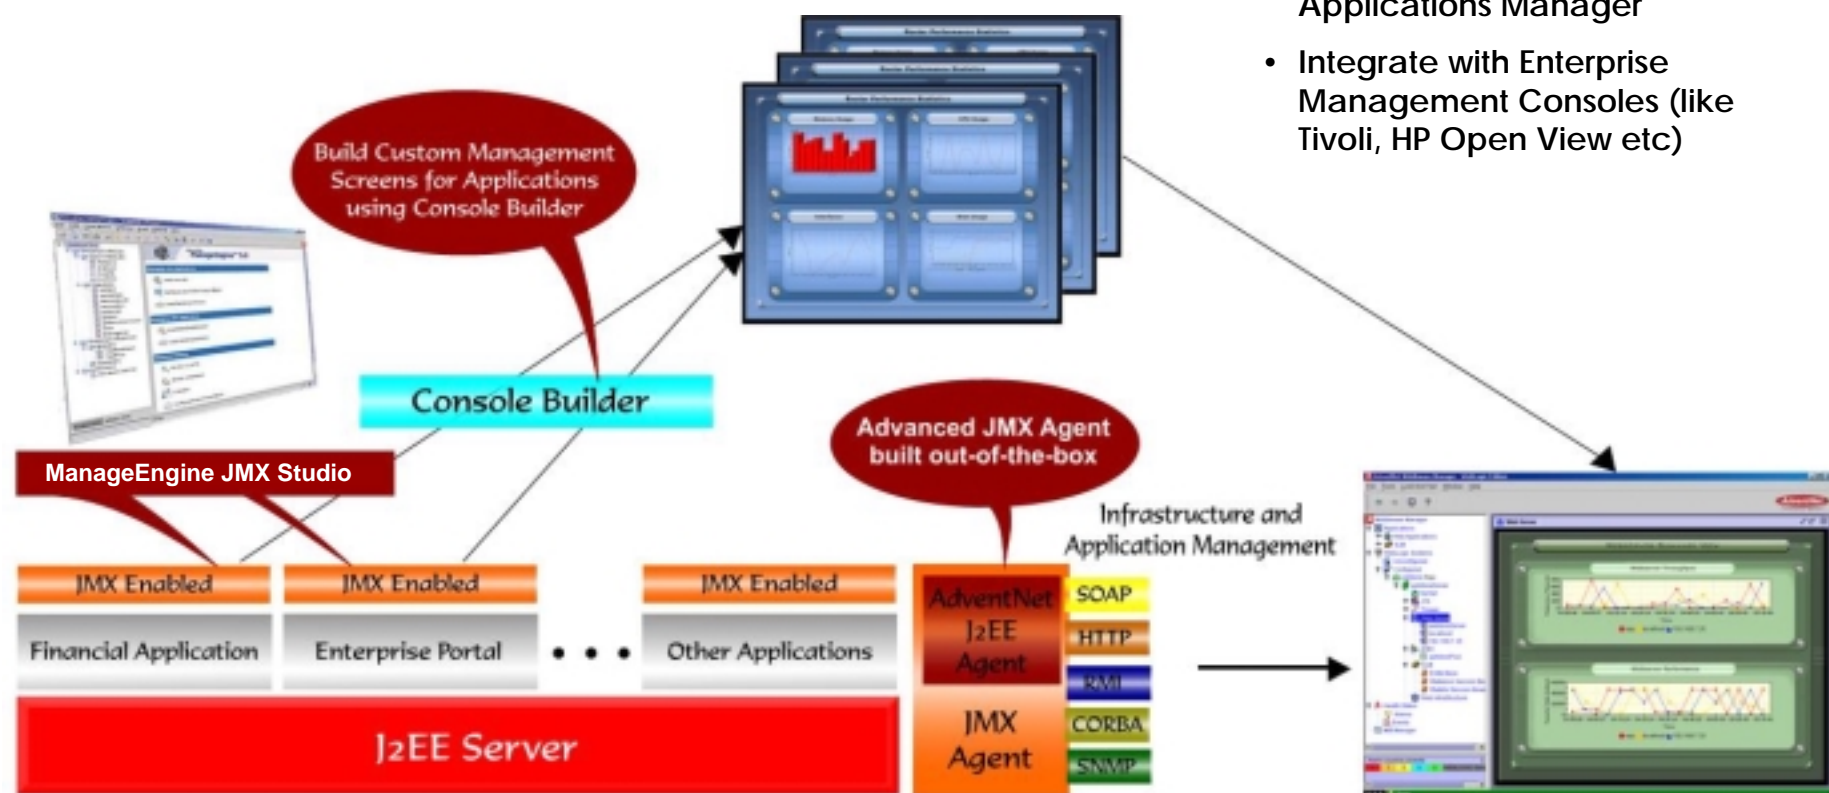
Applications Manager

• Integrate with Enterprise Management Consoles (like Tivoli, HP Open View etc)

Build Custom Management Screens for Applications using Console Builder

Console Builder

ManageEngine JMX Studio

Advanced JMX Agent built out-of-the-box

Infrastructure and Application Management

| JMX Enabled | JMX Enabled | | JMX Enabled |
|---|---|---|---|
| Financial Application | Enterprise Portal | • • • | Other Applications |

J2EE Server

AdventNet J2EE Agent

JMX Agent

SOAP

HTTP

RMI

CORBA

SNMP